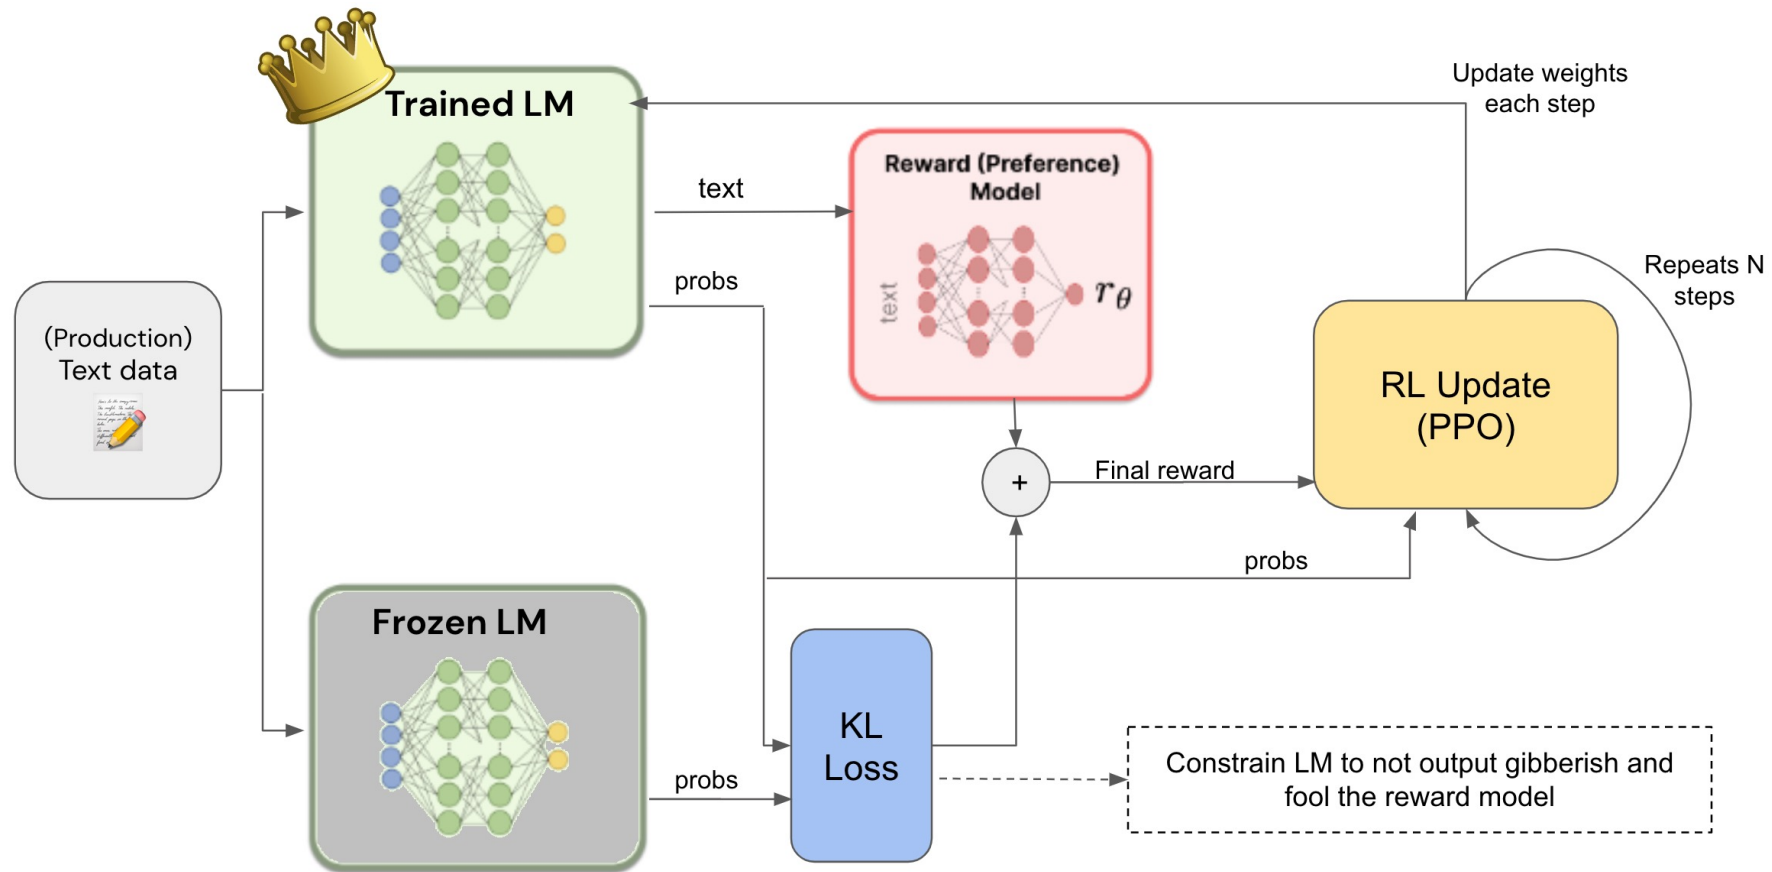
Trained LM

Update weights each step

text

Reward (Preference) Model

text

$r_\theta$

probs

Repeats N steps

(Production) Text data

RL Update (PPO)

+

Final reward

probs

Frozen LM

KL Loss

probs

Constrain LM to not output gibberish and fool the reward model